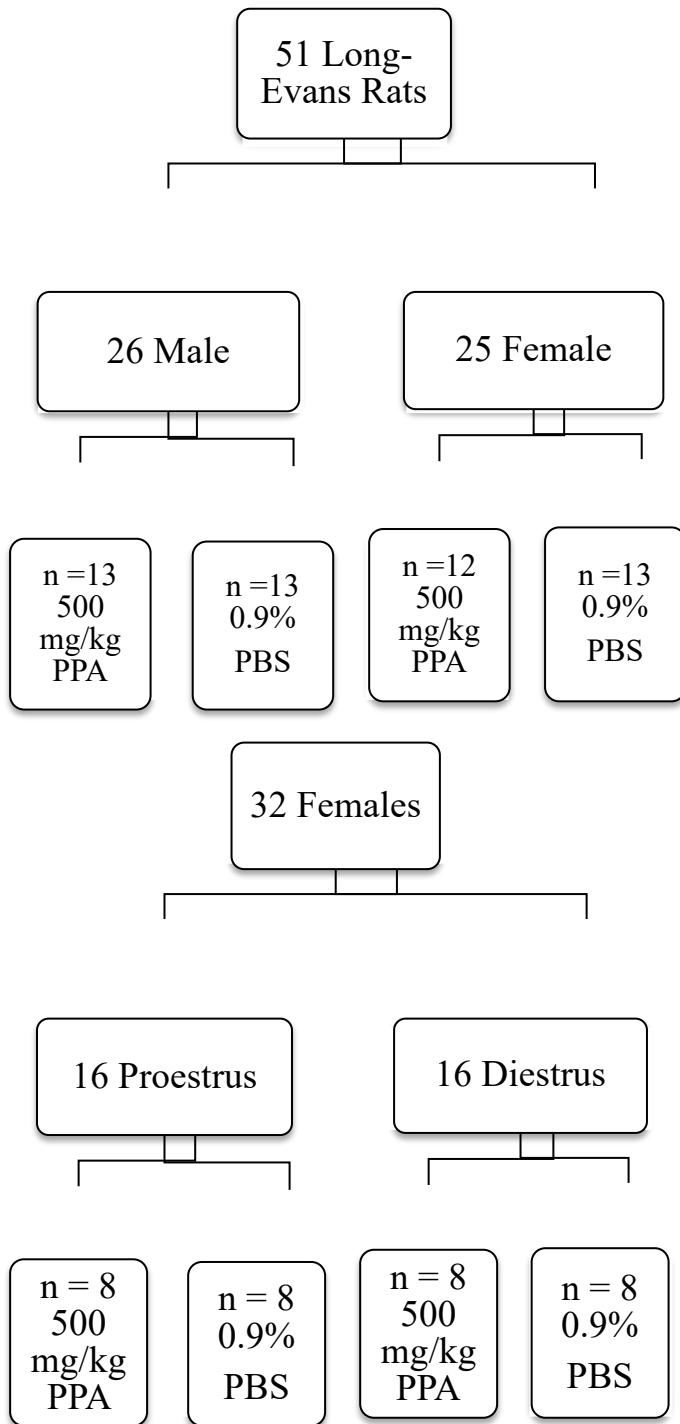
51 Long-Evans Rats

26 Male

25 Female

n =13
500
mg/kg
PPA

n =13
0.9%
PBS

n =12
500
mg/kg
PPA

n =13
0.9%
PBS

32 Females

16 Proestrus

16 Diestrus

n = 8
500
mg/kg
PPA

n = 8
0.9%
PBS

n = 8
500
mg/kg
PPA

n = 8
0.9%
PBS